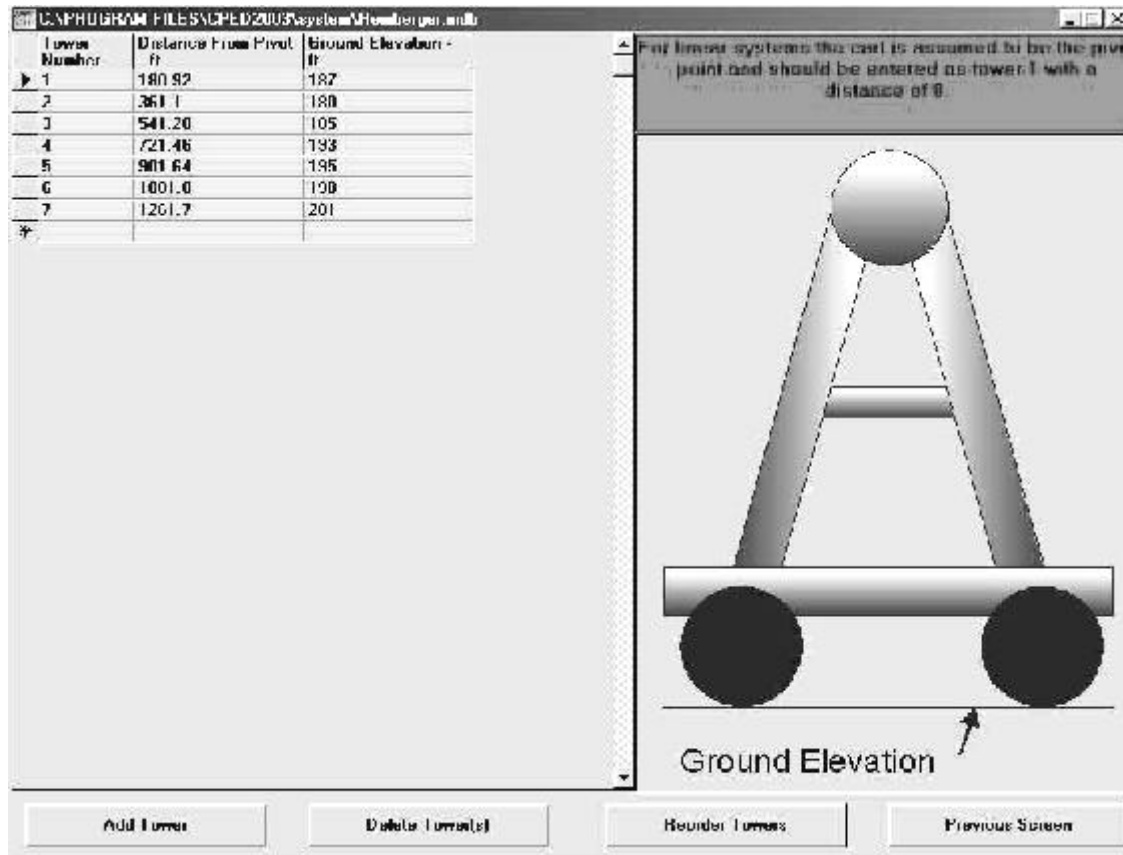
C:\PROGRAM FILES\CPED\2003\system\Hemberger.mdb

| Tower Number | Distance From Pivot - ft | Ground Elevation - ft |
|---|---|---|
| 1 | 180.92 | 187 |
| 2 | 361.1 | 180 |
| 3 | 541.20 | 105 |
| 4 | 721.46 | 193 |
| 5 | 901.64 | 195 |
| 6 | 1001.0 | 190 |
| 7 | 1261.7 | 201 |
| * | | |

For linear systems this cart is assumed to be the pivo point and should be entered as tower 1 with a distance of 0.

Ground Elevation

Add Tower

Delete Tower(s)

Reorder Towers

Previous Screen